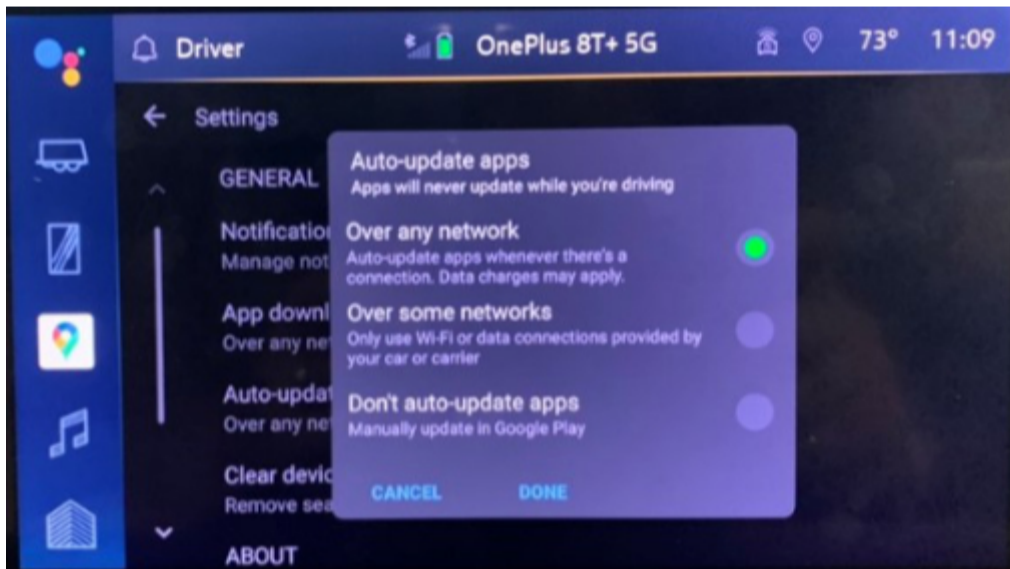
Driver

OnePlus 8T+ 5G

73° 11:09

Settings

GENERAL

Notificatio
Manage not

App downl
Over any ne

Auto-updat
Over any ne

Clear devic
Remove sea

ABOUT

Auto-update apps
Apps will never update while you're driving

Over any network
Auto-update apps whenever there's a connection. Data charges may apply.

Over some networks
Only use Wi-Fi or data connections provided by your car or carrier

Don't auto-update apps
Manually update in Google Play

CANCEL DONE